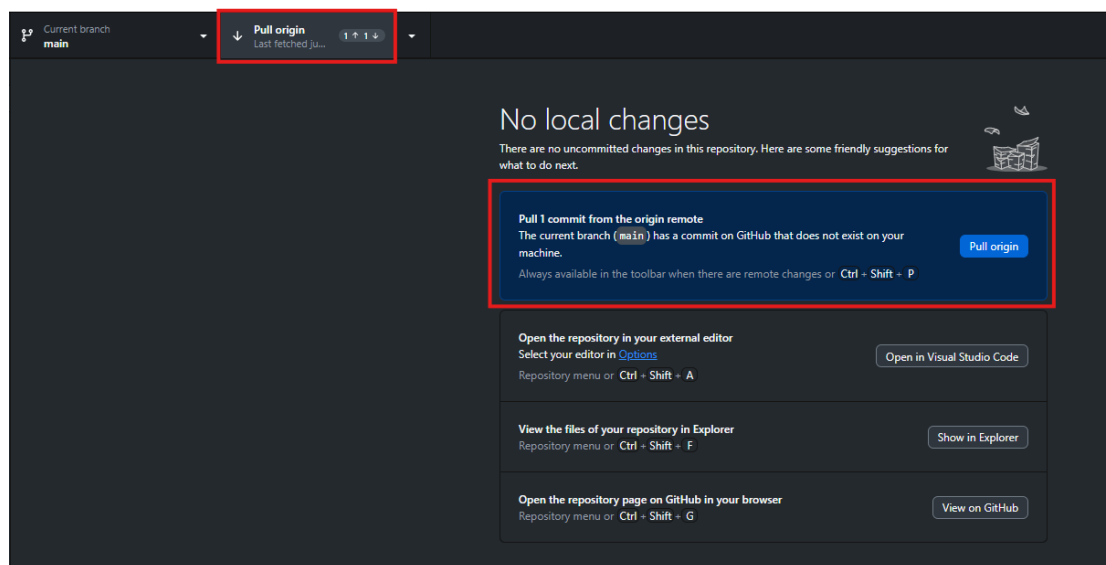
Current branch
main

Pull origin
Last fetched ju...
1 ↑ 1 ↓

No local changes

There are no uncommitted changes in this repository. Here are some friendly suggestions for what to do next.

Pull 1 commit from the origin remote
The current branch (main) has a commit on GitHub that does not exist on your machine.
Always available in the toolbar when there are remote changes or Ctrl + Shift + P
Pull origin

Open the repository in your external editor
Select your editor in Options
Repository menu or Ctrl + Shift + A
Open in Visual Studio Code

View the files of your repository in Explorer
Repository menu or Ctrl + Shift + F
Show in Explorer

Open the repository page on GitHub in your browser
Repository menu or Ctrl + Shift + G
View on GitHub